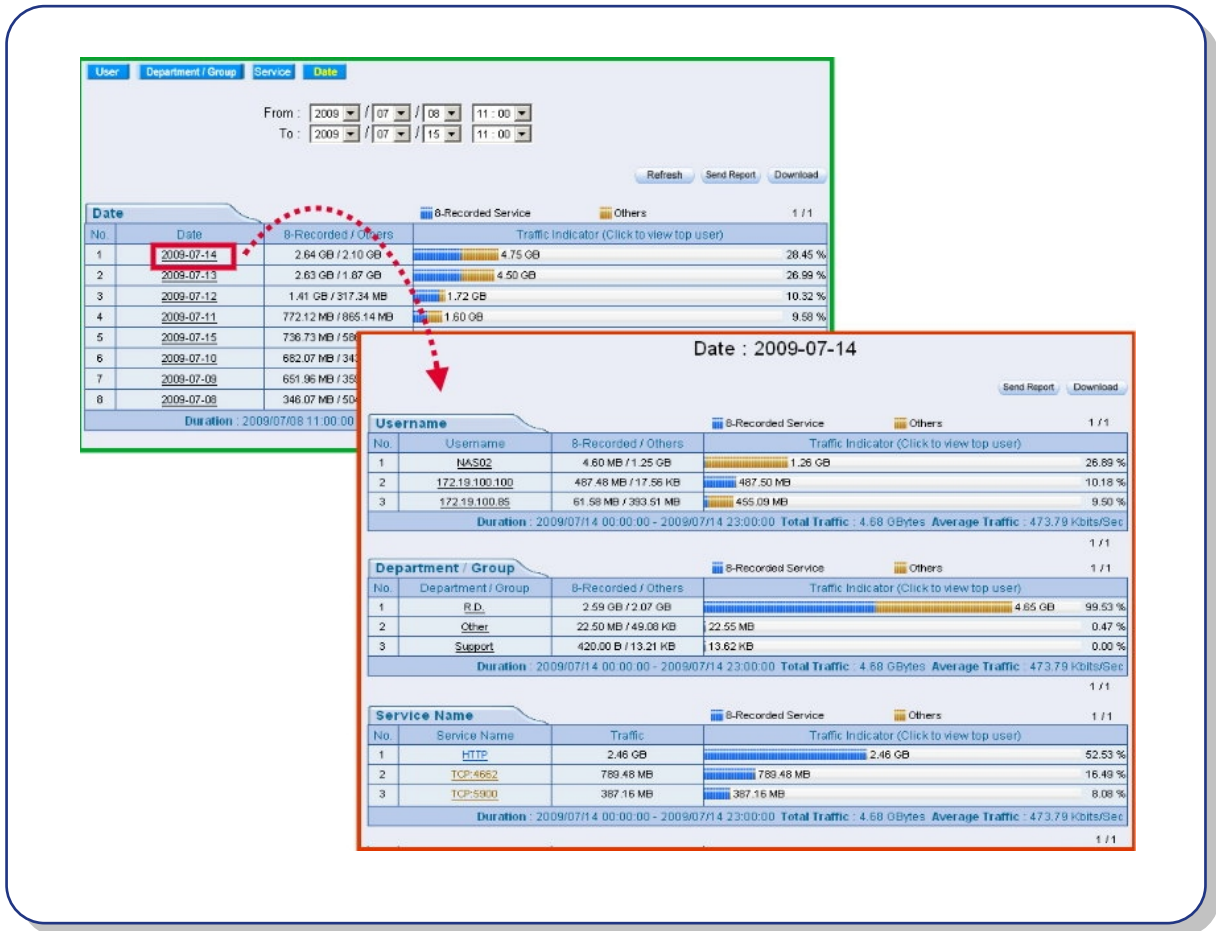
User | Department / Group | Service | Date

From : 2009 / 07 / 08 11 : 00
To : 2009 / 07 / 15 11 : 00

Refresh | Send Report | Download

Date

8-Recorded Service | Others | 1 / 1

| No. | Date | 8-Recorded / Others | Traffic Indicator (Click to view top user) | |
|---|---|---|---|---|
| 1 | 2009-07-14 | 2.64 GB / 2.10 GB | 4.75 GB | 28.45 % |
| 2 | 2009-07-13 | 2.63 GB / 1.87 GB | 4.50 GB | 26.99 % |
| 3 | 2009-07-12 | 1.41 GB / 317.34 MB | 1.72 GB | 10.32 % |
| 4 | 2009-07-11 | 772.12 MB / 865.14 MB | 1.60 GB | 9.58 % |
| 5 | 2009-07-15 | 736.73 MB / 586 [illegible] | | |
| 6 | 2009-07-10 | 682.07 MB / 343 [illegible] | | |
| 7 | 2009-07-09 | 651.96 MB / 359 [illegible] | | |
| 8 | 2009-07-08 | 346.07 MB / 504 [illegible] | | |

Duration : 2009/07/08 11:00:00 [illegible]

Date : 2009-07-14

Send Report | Download

Username

8-Recorded Service | Others | 1 / 1

| No. | Username | 8-Recorded / Others | Traffic Indicator (Click to view top user) | |
|---|---|---|---|---|
| 1 | NAS02 | 4.60 MB / 1.25 GB | 1.26 GB | 26.89 % |
| 2 | 172.19.100.100 | 487.48 MB / 17.56 KB | 487.50 MB | 10.18 % |
| 3 | 172.19.100.85 | 61.58 MB / 393.51 MB | 455.09 MB | 9.50 % |

Duration : 2009/07/14 00:00:00 - 2009/07/14 23:00:00 Total Traffic : 4.68 GBytes Average Traffic : 473.79 Kbits/Sec

1 / 1

Department / Group

8-Recorded Service | Others | 1 / 1

| No. | Department / Group | 8-Recorded / Others | Traffic Indicator (Click to view top user) | |
|---|---|---|---|---|
| 1 | R.D. | 2.59 GB / 2.07 GB | 4.65 GB | 99.53 % |
| 2 | Other | 22.50 MB / 49.08 KB | 22.55 MB | 0.47 % |
| 3 | Support | 420.00 B / 13.21 KB | 13.62 KB | 0.00 % |

Duration : 2009/07/14 00:00:00 - 2009/07/14 23:00:00 Total Traffic : 4.68 GBytes Average Traffic : 473.79 Kbits/Sec

1 / 1

Service Name

8-Recorded Service | Others | 1 / 1

| No. | Service Name | Traffic | Traffic Indicator (Click to view top user) | |
|---|---|---|---|---|
| 1 | HTTP | 2.46 GB | 2.46 GB | 52.53 % |
| 2 | TCP:4662 | 789.48 MB | 789.48 MB | 16.49 % |
| 3 | TCP:5900 | 387.16 MB | 387.16 MB | 8.08 % |

Duration : 2009/07/14 00:00:00 - 2009/07/14 23:00:00 Total Traffic : 4.68 GBytes Average Traffic : 473.79 Kbits/Sec

1 / 1